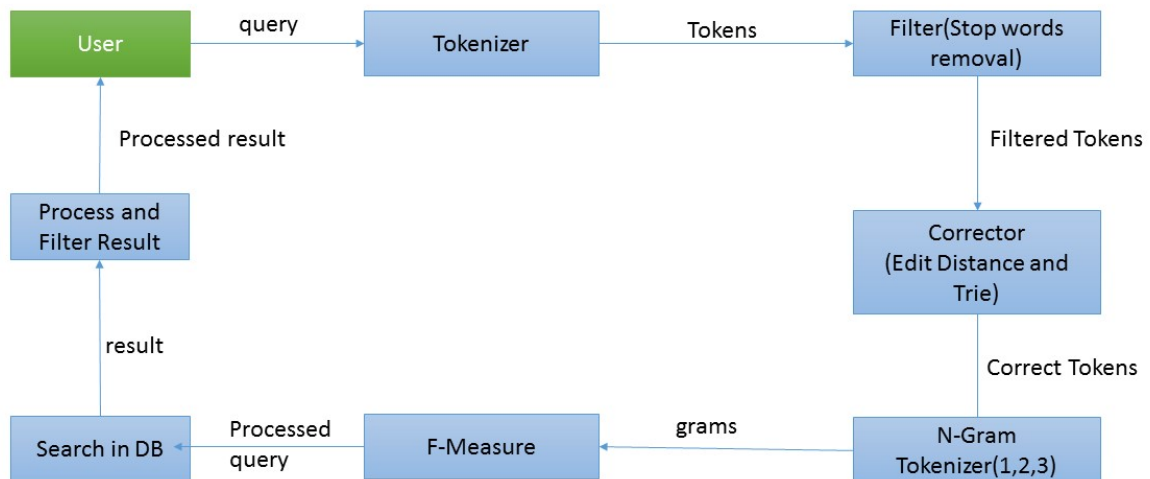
User

query

Tokenizer

Tokens

Filter(Stop words removal)

Filtered Tokens

Corrector (Edit Distance and Trie)

Correct Tokens

N-Gram Tokenizer(1,2,3)

grams

F-Measure

Processed query

Search in DB

result

Process and Filter Result

Processed result